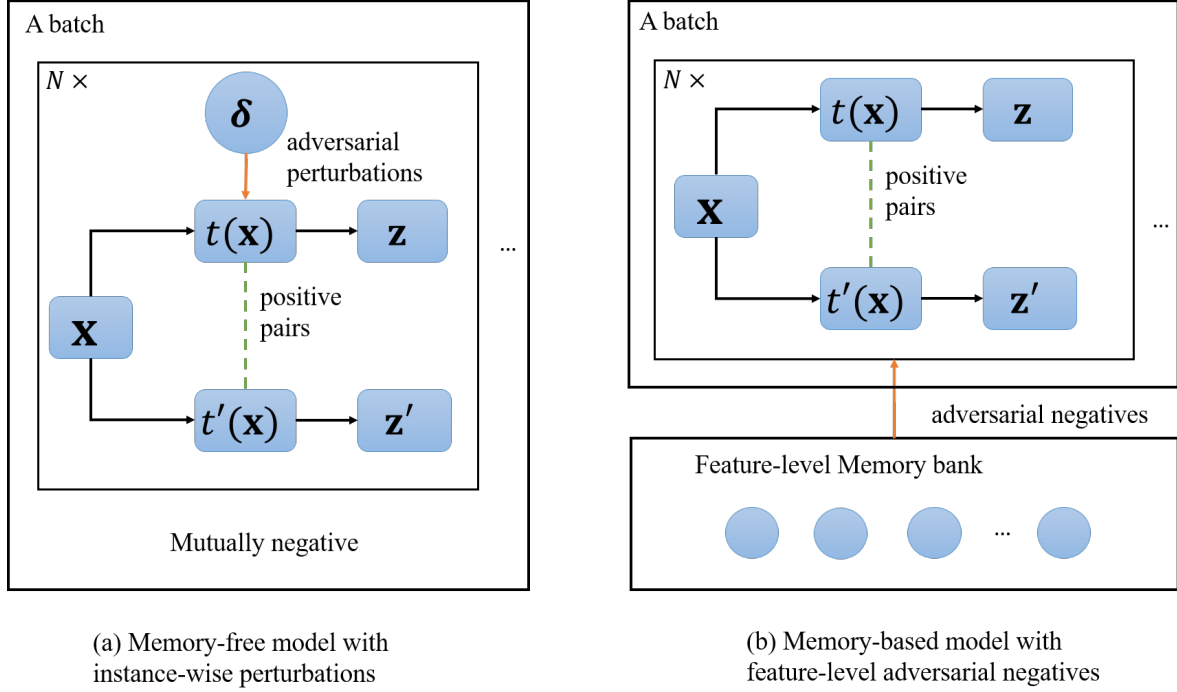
A batch

$N \times$

$\boldsymbol{\delta}$

adversarial perturbations

$t(\mathbf{x})$

$\mathbf{z}$

...

positive pairs

$\mathbf{x}$

$t'(\mathbf{x})$

$\mathbf{z}'$

Mutually negative

A batch

$N \times$

$t(\mathbf{x})$

$\mathbf{z}$

positive pairs

$\mathbf{x}$

...

$t'(\mathbf{x})$

$\mathbf{z}'$

adversarial negatives

Feature-level Memory bank

...

(a) Memory-free model with instance-wise perturbations

(b) Memory-based model with feature-level adversarial negatives